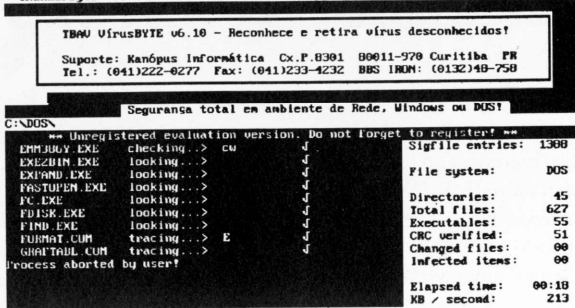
TBAV VírusBYTE v6.10 - Reconhece e retira vírus desconhecidos!

Suporte: Kanópus Informática Cx.P.8301 80011-970 Curitiba PR
Tel.: (041)222-0277 Fax: (041)233-4232 BBS IRON: (0132)48-758

Segurança total em ambiente de Rede, Windows ou DOS!

C:\DOS\

** Unregistered evaluation version. Do not forget to register! **

EMM386Y.EXE checking...> cw √
EXE2BIN.EXE looking...> √
EXPAND.EXE looking...> √
FASTOPEN.EXE looking...> √
FC.EXE looking...> √
FDISK.EXE looking...> √
FIND.EXE looking...> √
FORMAT.COM tracing...> E √
GRAFTABL.COM tracing...> √
Process aborted by user!

| | |
|---|---|
| Sigfile entries: | 1308 |
| File system: | DOS |
| Directories: | 45 |
| Total files: | 627 |
| Executables: | 55 |
| CRC verified: | 51 |
| Changed files: | 00 |
| Infected items: | 00 |
| Elapsed time: | 00:18 |
| KB / second: | 213 |